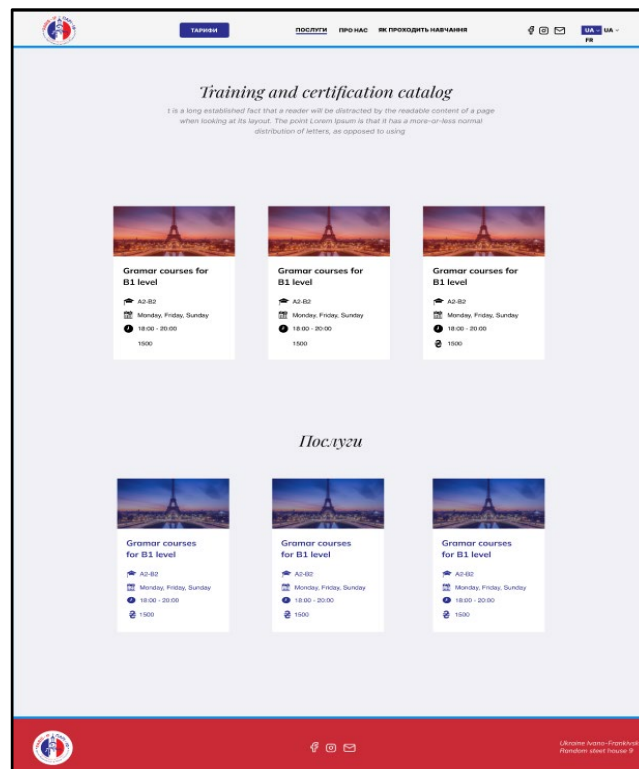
ТАРИФИ

ПОСЛУГИ ПРО НАС ЯК ПРОХОДИТЬ НАВЧАННЯ

UA UA
FR

Training and certification catalog

t is a long established fact that a reader will be distracted by the readable content of a page when looking at its layout. The point Lorem Ipsum is that it has a more-or-less normal distribution of letters, as opposed to using

Gramar courses for B1 level
A2-B2
Monday, Friday, Sunday
18:00 - 20:00
1500

Gramar courses for B1 level
A2-B2
Monday, Friday, Sunday
18:00 - 20:00
1500

Gramar courses for B1 level
A2-B2
Monday, Friday, Sunday
18:00 - 20:00
1500

Послуги

Gramar courses for B1 level
A2-B2
Monday, Friday, Sunday
18:00 - 20:00
1500

Gramar courses for B1 level
A2-B2
Monday, Friday, Sunday
18:00 - 20:00
1500

Gramar courses for B1 level
A2-B2
Monday, Friday, Sunday
18:00 - 20:00
1500

Ukraine Ivano-Frankivsk
Random steet house 9